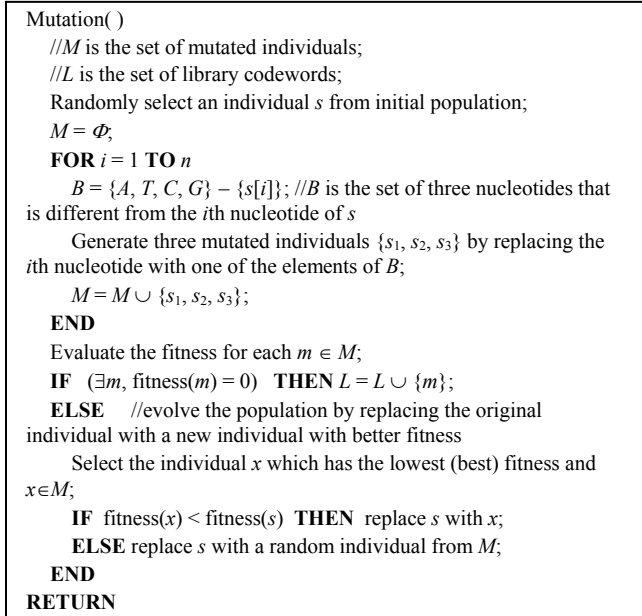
Mutation( )
//$M$ is the set of mutated individuals;
//$L$ is the set of library codewords;
Randomly select an individual $s$ from initial population;
$M = \Phi$;
**FOR** $i = 1$ **TO** $n$
$B = \{A, T, C, G\} - \{s[i]\}$; //$B$ is the set of three nucleotides that is different from the $i$th nucleotide of $s$
Generate three mutated individuals $\{s_1, s_2, s_3\}$ by replacing the $i$th nucleotide with one of the elements of $B$;
$M = M \cup \{s_1, s_2, s_3\}$;
**END**
Evaluate the fitness for each $m \in M$;
**IF** ($\exists m$, fitness($m$) = 0) **THEN** $L = L \cup \{m\}$;
**ELSE** //evolve the population by replacing the original individual with a new individual with better fitness
Select the individual $x$ which has the lowest (best) fitness and $x \in M$;
**IF** fitness($x$) < fitness($s$) **THEN** replace $s$ with $x$;
**ELSE** replace $s$ with a random individual from $M$;
**END**
**RETURN**